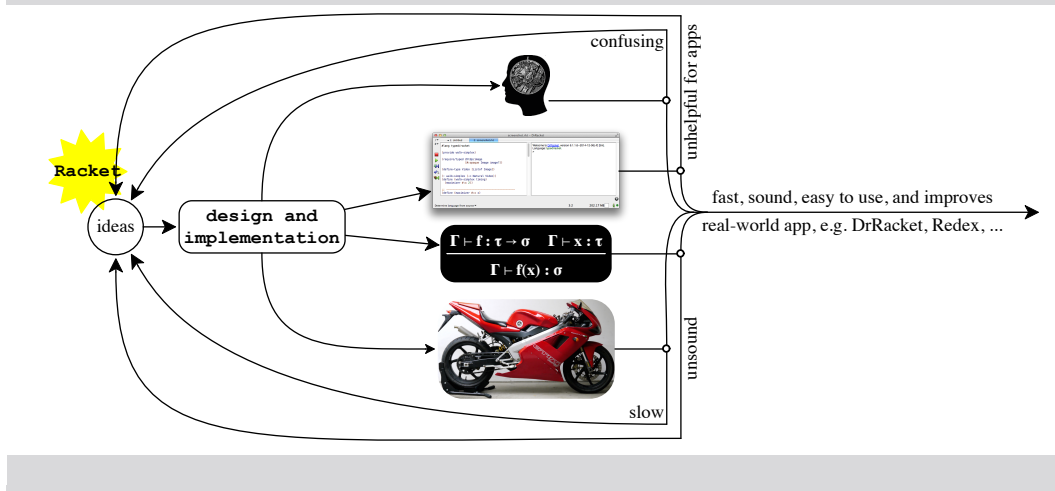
confusing

unhelpful for apps

Racket

ideas

design and implementation

fast, sound, easy to use, and improves real-world app, e.g. DrRacket, Redex, ...

$\frac{\Gamma \vdash f : \tau \to \sigma \quad \Gamma \vdash x : \tau}{\Gamma \vdash f(x) : \sigma}$

unsound

slow